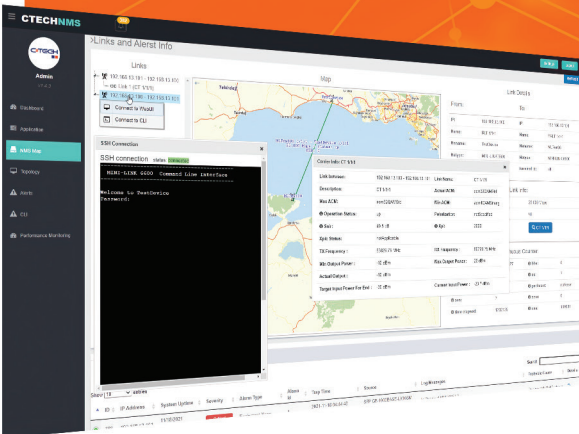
CTECHNMS

CTECH

Admin

Dashboard

Application

NMS Map

Topology

Alerts

CLI

Performance Monitoring

>Links and Alerst Info

Links

Map

192.168.10.181 - 192.168.10.182

192.168.10.186 - 192.168.10.187

Connect to Wsolit

Connect to CLI

Link Details

SSH Connection

SSH connection

HUMI-LINK 6000 Command Line Interface

Welcome to TestDevice
Password:

Link between:

Description:

Max ACM:

Operation Status:

Sub:

Sync Status:

TX Frequency:

Min Output Power:

Actual Output:

Target Input Power For End :

Link Name:

Actual ACM:

Min ACM:

Polarization:

RX Frequency:

Max Output Power:

Current Input Power:

Show entries

ID

IP Address

System Uptime

Severity

Alarm Type

Alarm ID

Trap Time

Source

Log Messages

Search: